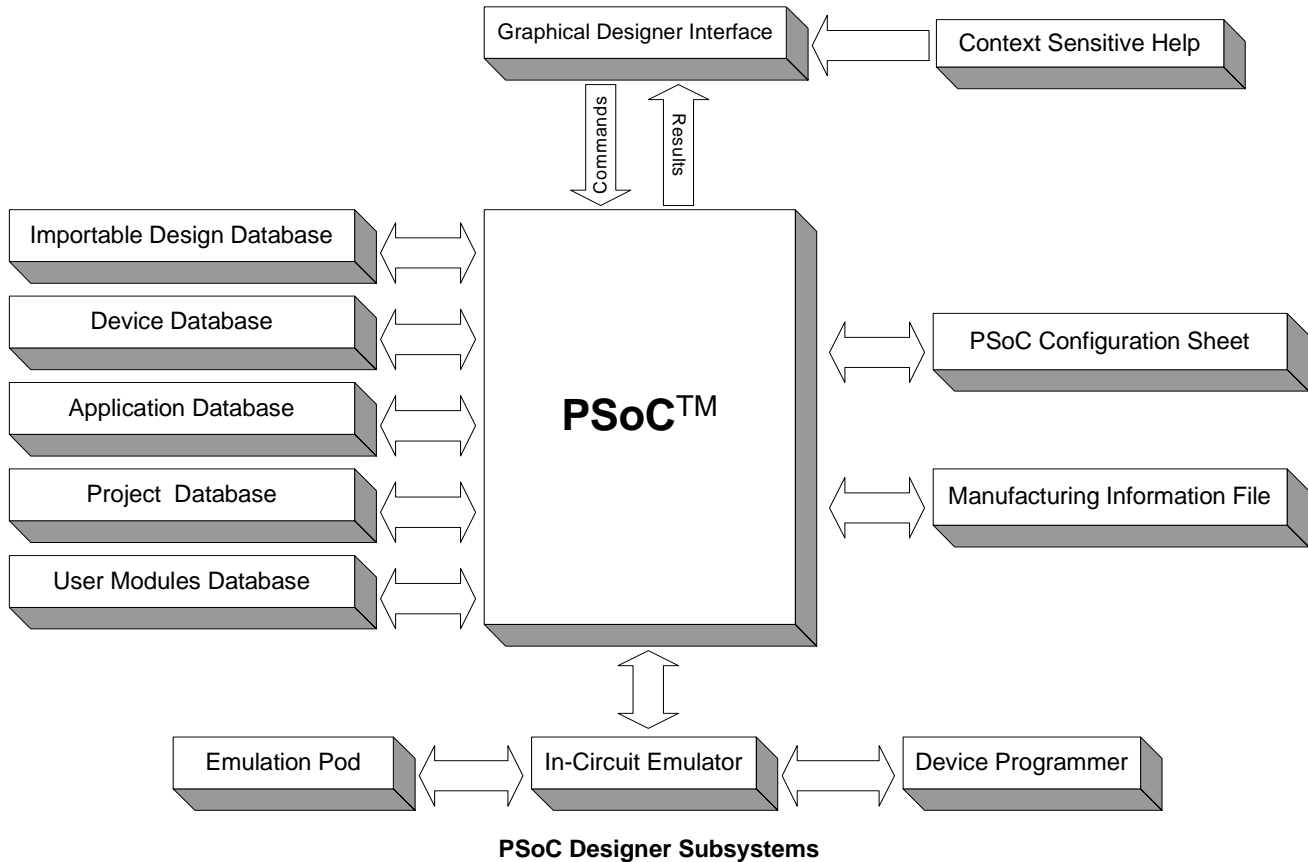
Graphical Designer Interface

Context Sensitive Help

Commands

Results

Importable Design Database

Device Database

Application Database

Project Database

User Modules Database

PSoC$^{TM}$

PSoC Configuration Sheet

Manufacturing Information File

Emulation Pod

In-Circuit Emulator

Device Programmer

PSoC Designer Subsystems